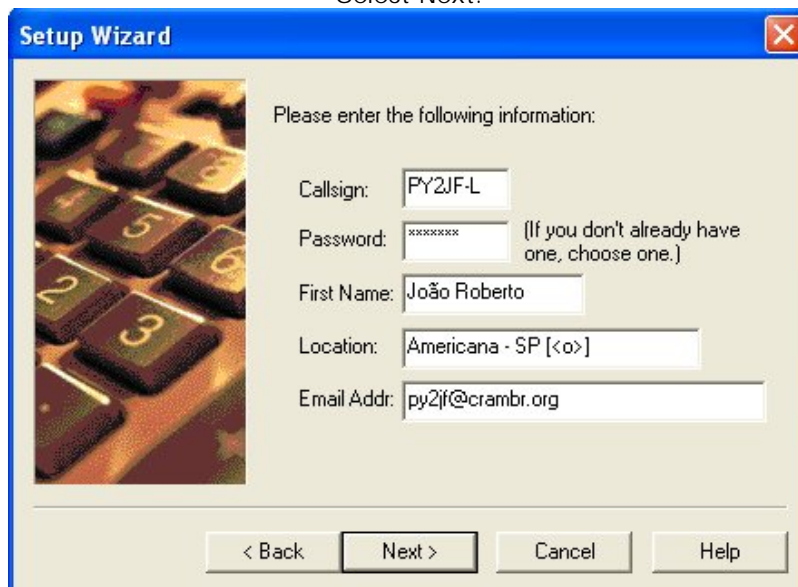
Select Next.

Setup Wizard

Please enter the following information:

Callsign: PY2JF-L

Password: ******* (If you don't already have one, choose one.)

First Name: João Roberto

Location: Americana - SP [<o>]

Email Addr: py2jf@crambr.org

< Back

Next >

Cancel

Help